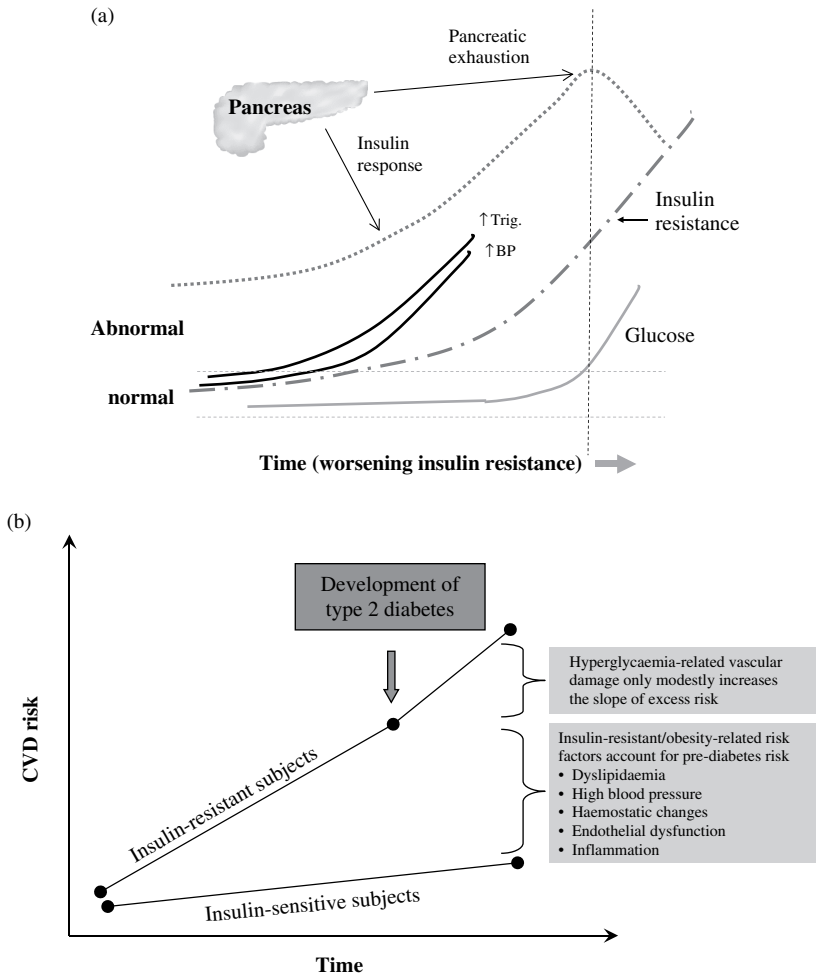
(a)

Pancreatic exhaustion

Pancreas

Insulin response

↑Trig.

↑BP

Insulin resistance

Abnormal

Glucose

normal

Time (worsening insulin resistance)

(b)

Development of type 2 diabetes

CVD risk

Hyperglycaemia-related vascular damage only modestly increases the slope of excess risk

Insulin-resistant/obesity-related risk factors account for pre-diabetes risk
• Dyslipidaemia
• High blood pressure
• Haemostatic changes
• Endothelial dysfunction
• Inflammation

Insulin-resistant subjects

Insulin-sensitive subjects

Time